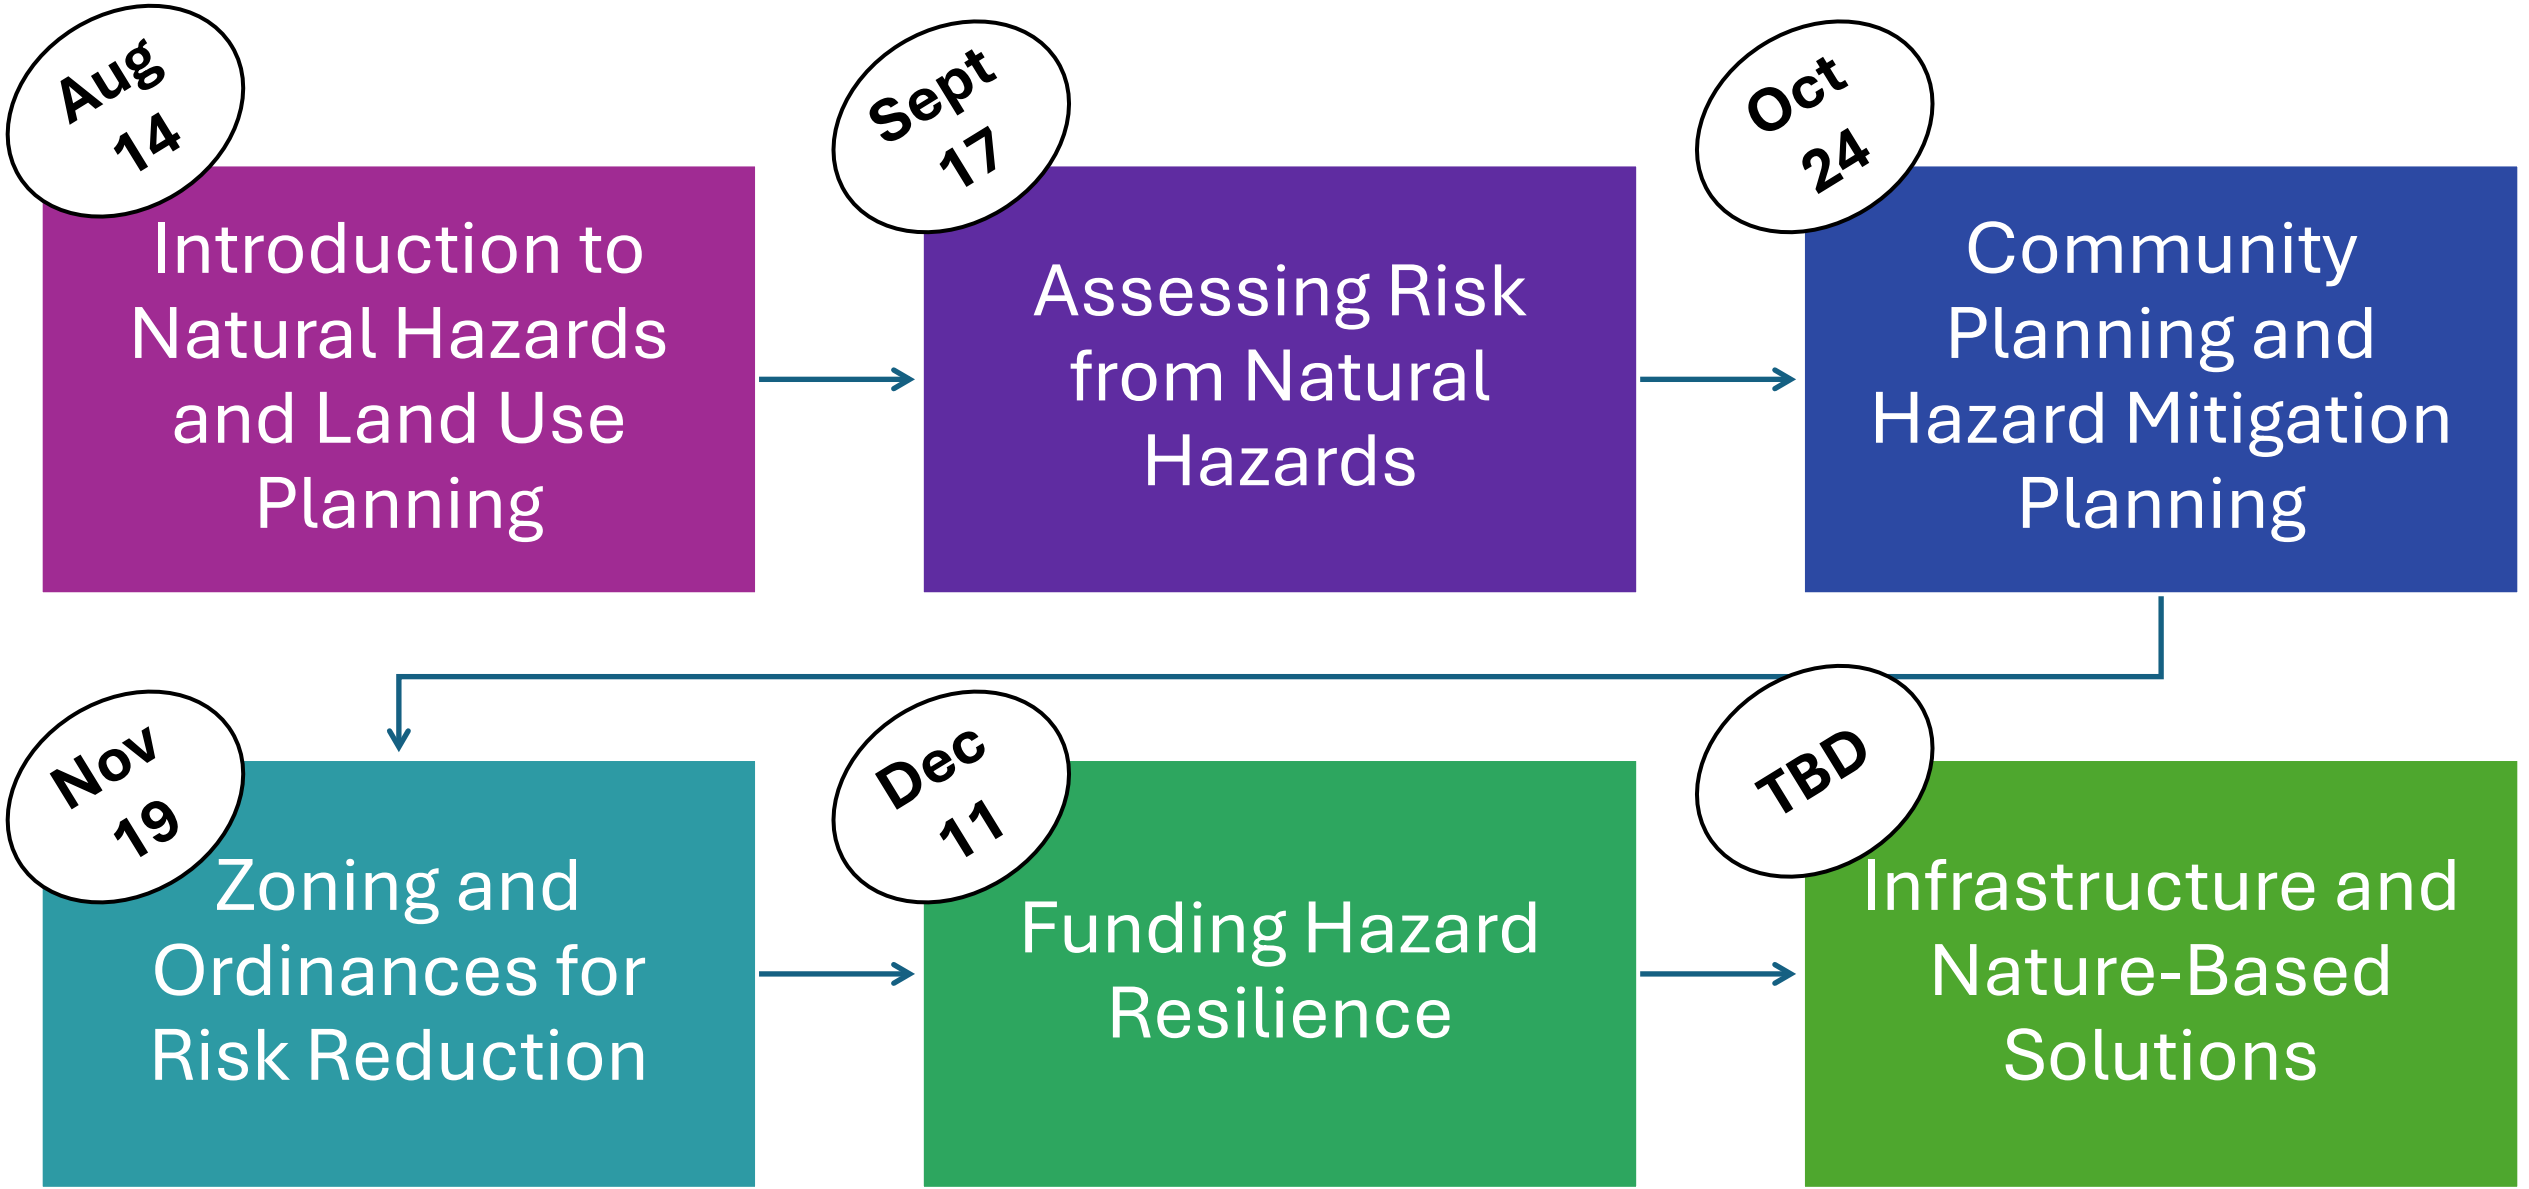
Aug 14

Introduction to Natural Hazards and Land Use Planning

Sept 17

Assessing Risk from Natural Hazards

Oct 24

Community Planning and Hazard Mitigation Planning

Nov 19

Zoning and Ordinances for Risk Reduction

Dec 11

Funding Hazard Resilience

TBD

Infrastructure and Nature-Based Solutions